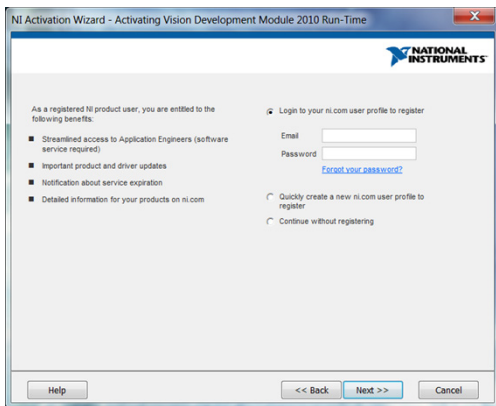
NI Activation Wizard - Activating Vision Development Module 2010 Run-Time

NATIONAL INSTRUMENTS

As a registered NI product user, you are entitled to the following benefits:

Streamlined access to Application Engineers (software service required)

Important product and driver updates

Notification about service expiration

Detailed information for your products on ni.com

Login to your ni.com user profile to register

Email

Password

Forgot your password?

Quickly create a new ni.com user profile to register

Continue without registering

Help

<< Back

Next >>

Cancel